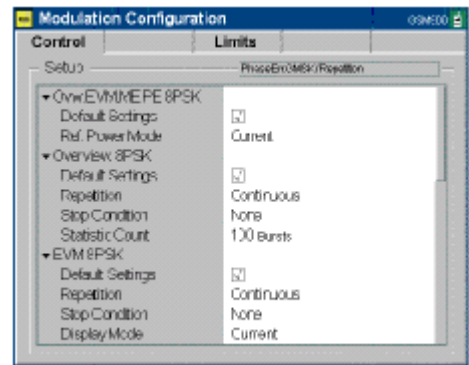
Modulation Configuration
GSM900

Control
Limits

Setup
PhaseErr(GMSK)/Repetition

▾Ovw.EVM/MEPE 8PSK
Default Settings ☑
Ref. Power Mode Current
▾Overview 8PSK
Default Settings ☑
Repetition Continuous
Stop Condition None
Statistic Count 100 Bursts
▾EVM 8PSK
Default Settings ☑
Repetition Continuous
Stop Condition None
Display Mode Current